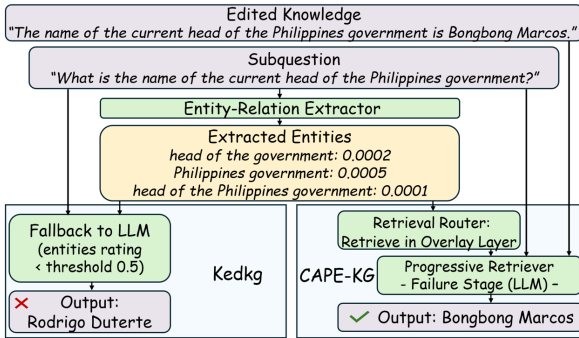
Edited Knowledge
"The name of the current head of the Philippines government is Bongbong Marcos."

Subquestion
"What is the name of the current head of the Philippines government?"

Entity-Relation Extractor

Extracted Entities
head of the government: 0.0002
Philippines government: 0.0005
head of the Philippines government: 0.0001

Fallback to LLM
(entities rating < threshold 0.5)

Kedkg

✕ Output:
Rodrigo Duterte

Retrieval Router:
Retrieve in Overlay Layer

CAPE-KG

Progressive Retriever
- Failure Stage (LLM) -

✓ Output: Bongbong Marcos